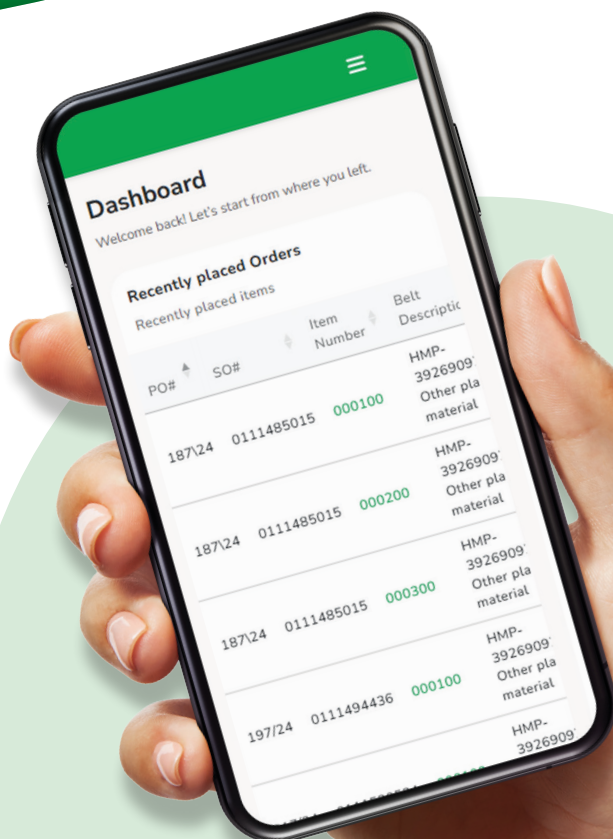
Dashboard
Welcome back! Let's start from where you left.

Recently placed Orders
Recently placed items

| PO# | SO# | Item Number | Belt Descripti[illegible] |
|---|---|---|---|
| 187\24 | 0111485015 | 000100 | HMP-3926909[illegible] Other pla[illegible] material |
| 187\24 | 0111485015 | 000200 | HMP-3926909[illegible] Other pla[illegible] material |
| 187\24 | 0111485015 | 000300 | HMP-3926909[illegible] Other pla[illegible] material |
| 197/24 | 0111494436 | 000100 | HMP-3926909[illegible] Other pla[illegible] material |
| | | | HMP-3926909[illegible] |